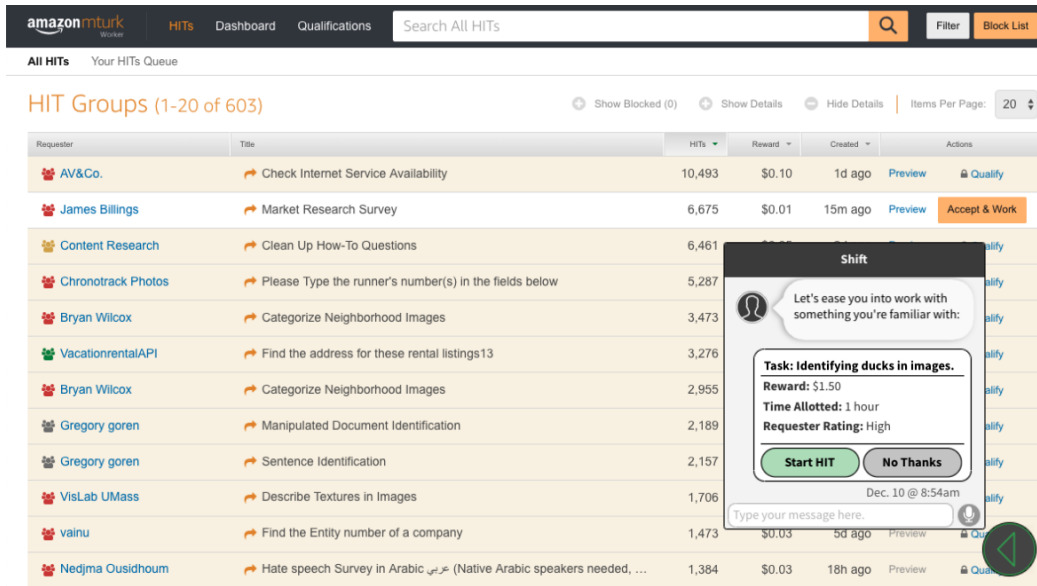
amazon mturk Worker | HITs | Dashboard | Qualifications | Search All HITs | Filter | Block List

All HITs | Your HITs Queue

HIT Groups (1-20 of 603)

Show Blocked (0) | Show Details | Hide Details | Items Per Page: 20

| Requester | Title | HITs | Reward | Created | Actions |
|---|---|---|---|---|---|
| AV&Co. | Check Internet Service Availability | 10,493 | $0.10 | 1d ago | Preview Qualify |
| James Billings | Market Research Survey | 6,675 | $0.01 | 15m ago | Preview Accept & Work |
| Content Research | Clean Up How-To Questions | 6,461 | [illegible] | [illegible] | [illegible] alify |
| Chronotrack Photos | Please Type the runner's number(s) in the fields below | 5,287 | | | alify |
| Bryan Wilcox | Categorize Neighborhood Images | 3,473 | | | alify |
| VacationrentalAPI | Find the address for these rental listings13 | 3,276 | | | alify |
| Bryan Wilcox | Categorize Neighborhood Images | 2,955 | | | alify |
| Gregory goren | Manipulated Document Identification | 2,189 | | | alify |
| Gregory goren | Sentence Identification | 2,157 | | | alify |
| VisLab UMass | Describe Textures in Images | 1,706 | | | alify |
| vainu | Find the Entity number of a company | 1,473 | $0.03 | 5d ago | Preview Qua |
| Nedjma Ousidhoum | Hate speech Survey in Arabic عربي (Native Arabic speakers needed, ... | 1,384 | $0.03 | 18h ago | Preview Qua |

Shift

Let's ease you into work with something you're familiar with:

Task: Identifying ducks in images.
Reward: $1.50
Time Allotted: 1 hour
Requester Rating: High

Start HIT | No Thanks

Dec. 10 @ 8:54am

Type your message here.